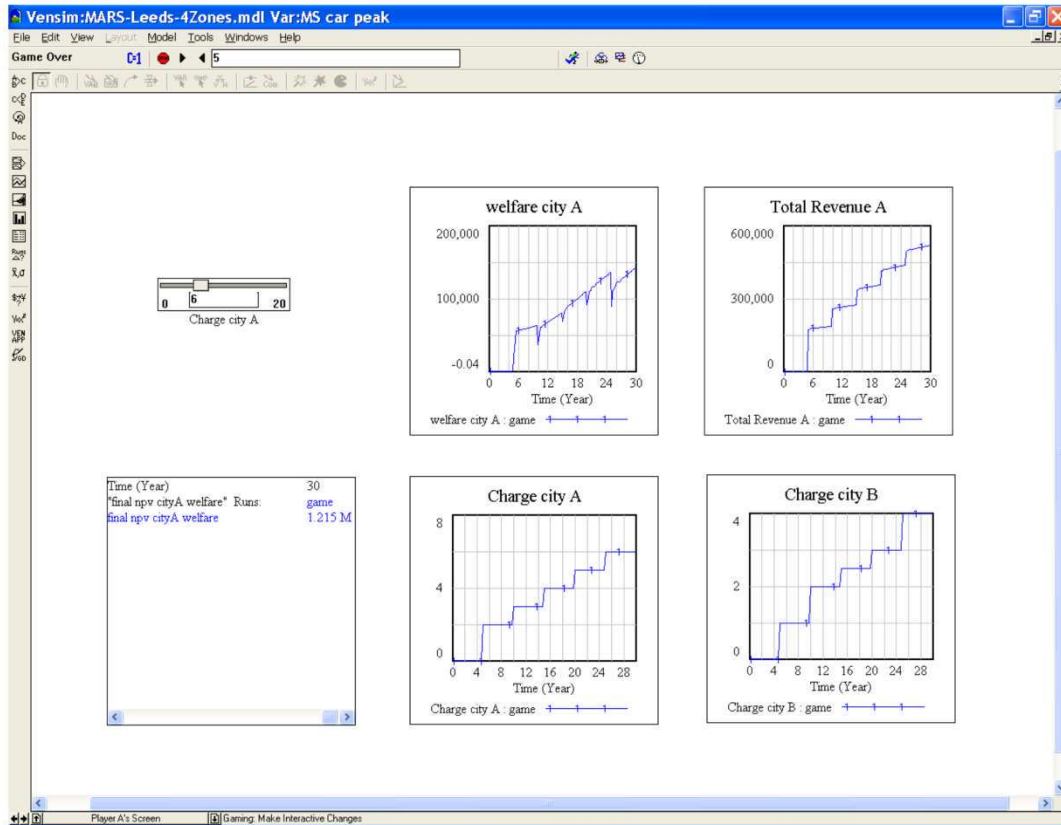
Vensim:MARS-Leeds-4Zones.mdl Var:MS car peak

File Edit View Layout Model Tools Windows Help

Game Over

5

Doc

0 6 20
Charge city A

welfare city A
200,000
100,000
-0.04
0 6 12 18 24 30
Time (Year)
welfare city A : game

Total Revenue A
600,000
300,000
0
0 6 12 18 24 30
Time (Year)
Total Revenue A : game

| Time (Year) | 30 |
|---|---|
| "final npv cityA welfare" Runs: | game |
| final npv cityA welfare | 1.215 M |

Charge city A
8
4
0
0 4 8 12 16 20 24 28
Time (Year)
Charge city A : game

Charge city B
4
2
0
0 4 8 12 16 20 24 28
Time (Year)
Charge city B : game

Player A's Screen
Gaming: Make Interactive Changes